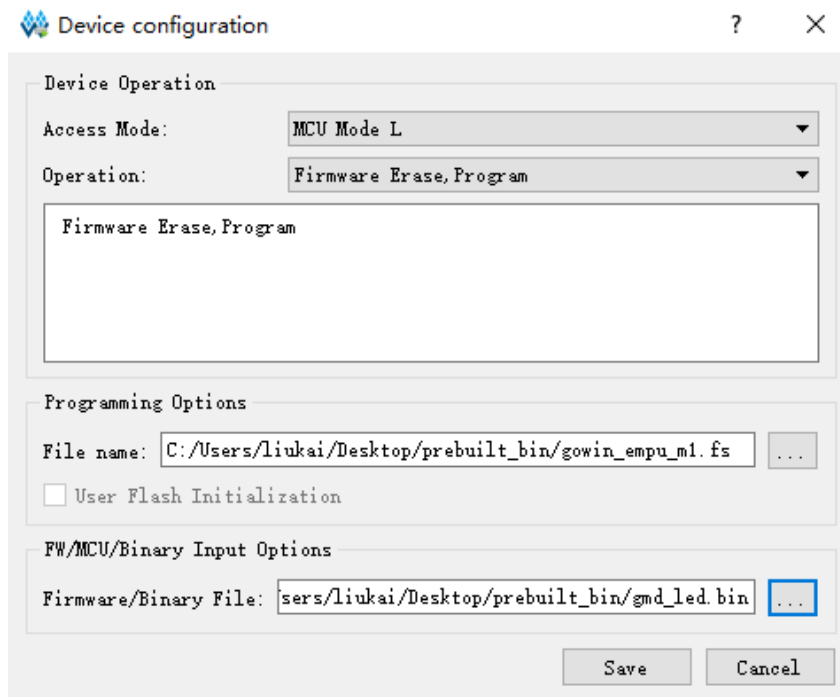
Device configuration ? ×

Device Operation

Access Mode: MCU Mode L

Operation: Firmware Erase,Program

Firmware Erase,Program

Programming Options

File name: C:/Users/liukai/Desktop/prebuilt_bin/gowin_empu_m1.fs ...

User Flash Initialization

FW/MCU/Binary Input Options

Firmware/Binary File: 'sers/liukai/Desktop/prebuilt_bin/gmd_led.bin ...

Save Cancel